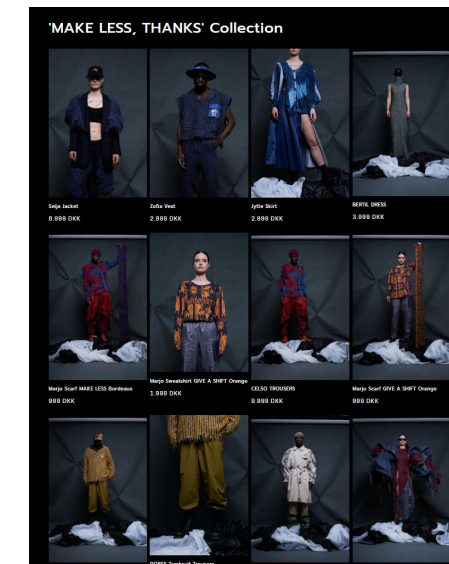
'MAKE LESS, THANKS' Collection

Seija Jacket
8.999 DKK

Zofia Vest
2.888 DKK

Jytte Skirt
2.999 DKK

BERTIL DRESS
3.999 DKK

Marjo Scarf MAKE LESS Bordeaux
999 DKK

Marjo Sweatshirt GIVE A SHIFT Orange
1.999 DKK

CELSO TROUSERS
9.999 DKK

Marjo Scarf GIVE A SHIFT Orange
999 DKK

DORES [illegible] Trousers